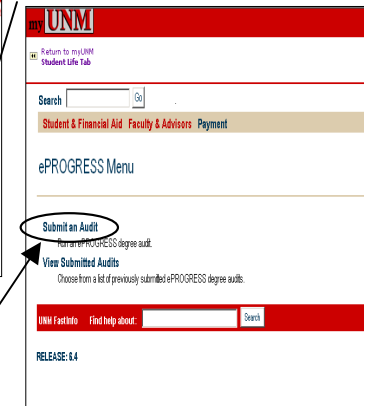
myUNM

Return to myUNM
Student Life Tab

Search Go

Student & Financial Aid Faculty & Advisors Payment

ePROGRESS Menu

Submit an Audit
Run an ePROGRESS degree audit.

View Submitted Audits
Choose from a list of previously submitted ePROGRESS degree audits.

UNM FastInfo Find help about: Search

RELEASE: 6.4